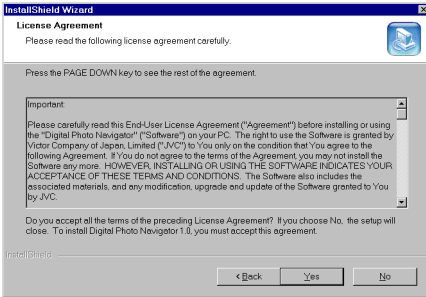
InstallShield Wizard

License Agreement

Please read the following license agreement carefully.

Press the PAGE DOWN key to see the rest of the agreement.

Important:

Please carefully read this End-User License Agreement ("Agreement") before installing or using the "Digital Photo Navigator" ("Software") on your PC. The right to use the Software is granted by Victor Company of Japan, Limited ("JVC") to You only on the condition that You agree to the following Agreement. If You do not agree to the terms of the Agreement, you may not install the Software any more. HOWEVER, INSTALLING OR USING THE SOFTWARE INDICATES YOUR ACCEPTANCE OF THESE TERMS AND CONDITIONS. The Software also includes the associated materials, and any modification, upgrade and update of the Software granted to You by JVC.

Do you accept all the terms of the preceding License Agreement? If you choose No, the setup will close. To install Digital Photo Navigator 1.0, you must accept this agreement.

InstallShield

< Back

Yes

No